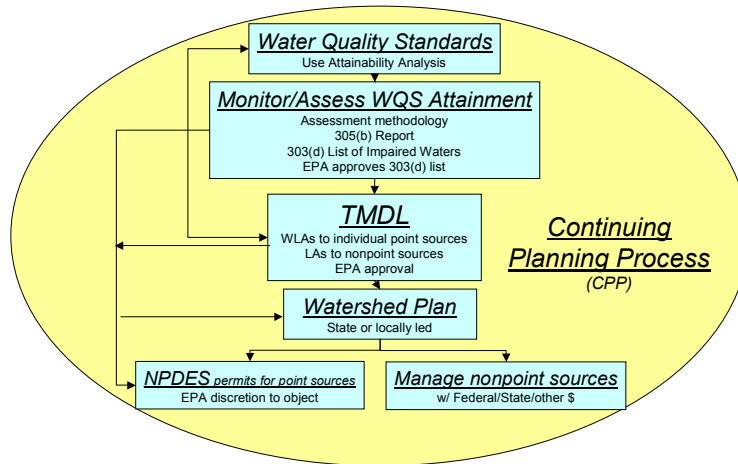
Water Quality Standards
Use Attainability Analysis

Monitor/Assess WQS Attainment
Assessment methodology
305(b) Report
303(d) List of Impaired Waters
EPA approves 303(d) list

TMDL
WLAs to individual point sources
LAs to nonpoint sources
EPA approval

Continuing Planning Process
(CPP)

Watershed Plan
State or locally led

NPDES permits for point sources
EPA discretion to object

Manage nonpoint sources
w/ Federal/State/other $